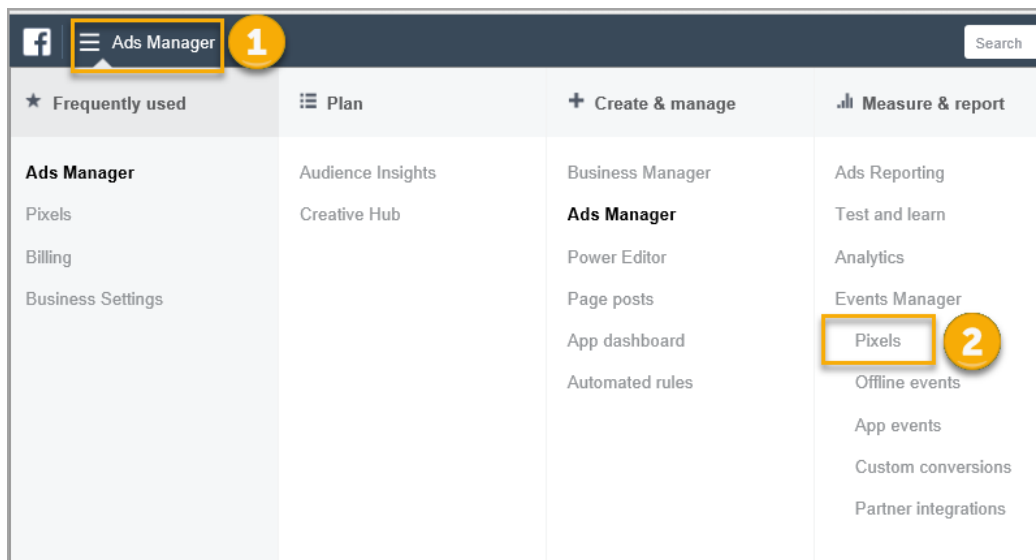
Ads Manager 1

Search

Frequently used

Ads Manager
Pixels
Billing
Business Settings

Plan

Audience Insights
Creative Hub

Create & manage

Business Manager
Ads Manager
Power Editor
Page posts
App dashboard
Automated rules

Measure & report

Ads Reporting
Test and learn
Analytics
Events Manager
Pixels 2
Offline events
App events
Custom conversions
Partner integrations